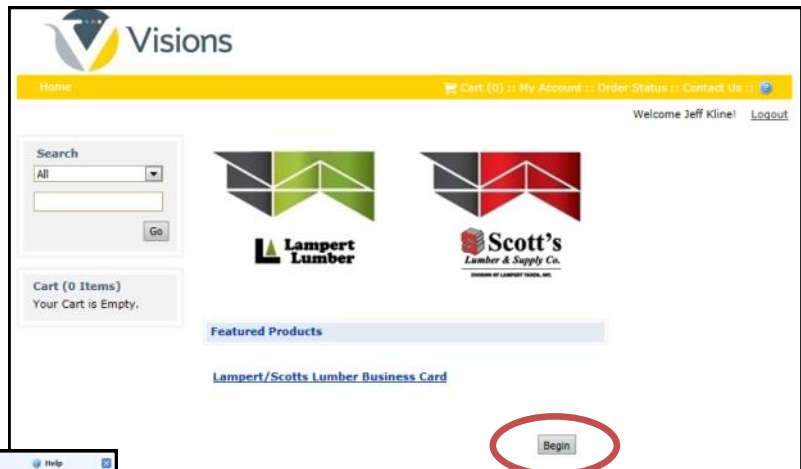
Visions

Home

Cart (0) :: My Account :: Order Status :: Contact Us ::

Welcome Jeff Kline! Logout

Search

All

Go

Cart (0 Items)
Your Cart is Empty.

Lampert Lumber

Scott's
Lumber & Supply Co.
DIVISION OF LAMPERT YARDS, INC.

Featured Products

Lampert/Scotts Lumber Business Card

Begin

Help